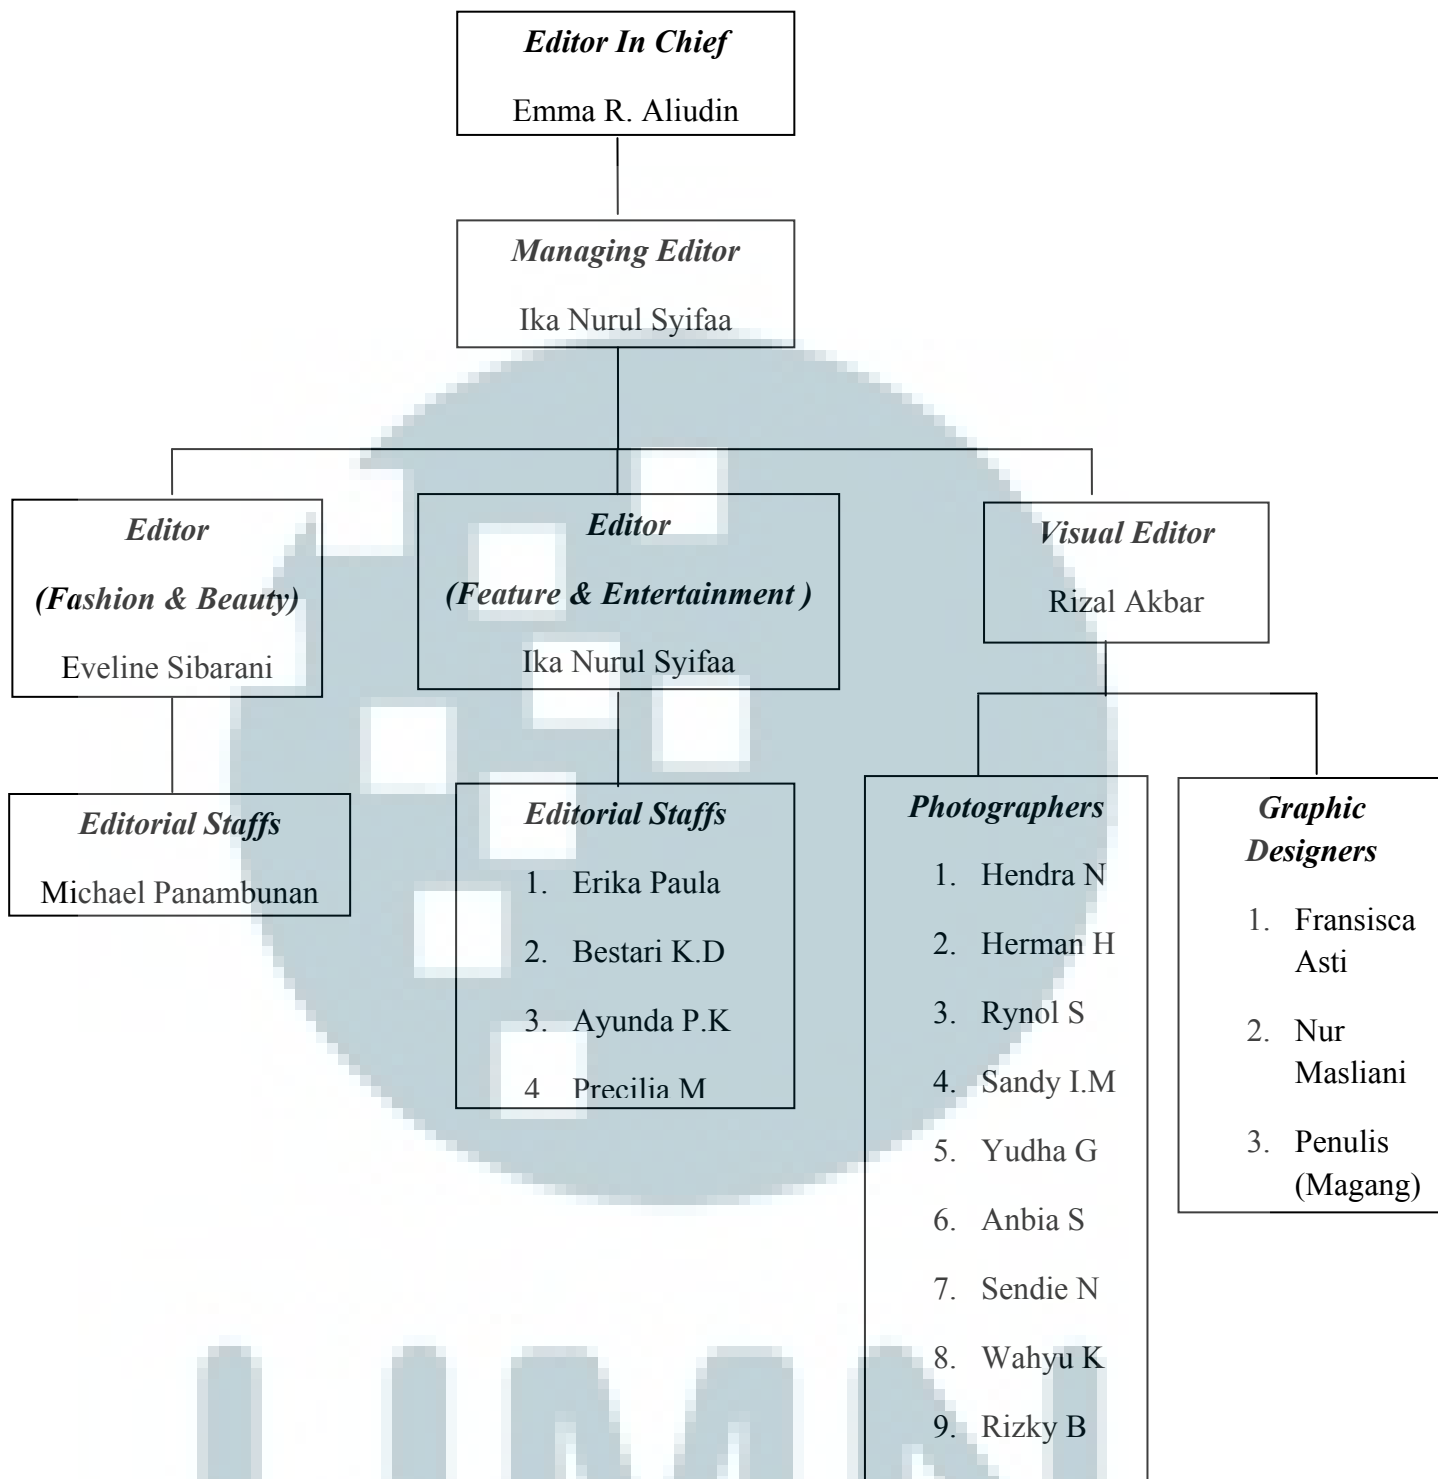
*Editor In Chief*

Emma R. Aliudin

*Managing Editor*

Ika Nurul Syifaa

*Editor*

*(Fashion & Beauty)*

Eveline Sibarani

*Editor*

*(Feature & Entertainment )*

Ika Nurul Syifaa

*Visual Editor*

Rizal Akbar

*Editorial Staffs*

Michael Panambunan

*Editorial Staffs*

1. Erika Paula
2. Bestari K.D
3. Ayunda P.K
4 Precilia M

*Photographers*

1. Hendra N
2. Herman H
3. Rynol S
4. Sandy I.M
5. Yudha G
6. Anbia S
7. Sendie N
8. Wahyu K
9. Rizky B

*Graphic Designers*

1. Fransisca Asti
2. Nur Masliani
3. Penulis (Magang)